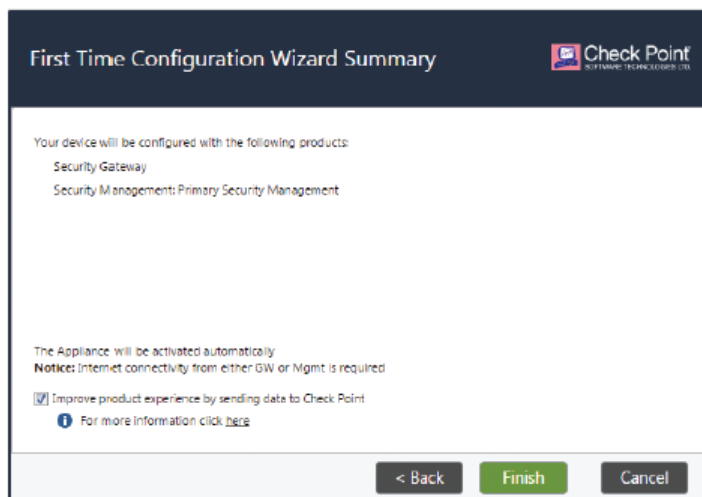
First Time Configuration Wizard Summary

Check Point SOFTWARE TECHNOLOGIES LTD.

Your device will be configured with the following products:

Security Gateway

Security Management: Primary Security Management

The Appliance will be activated automatically
**Notice:** Internet connectivity from either GW or Mgmt is required

Improve product experience by sending data to Check Point

For more information click here

< Back

Finish

Cancel